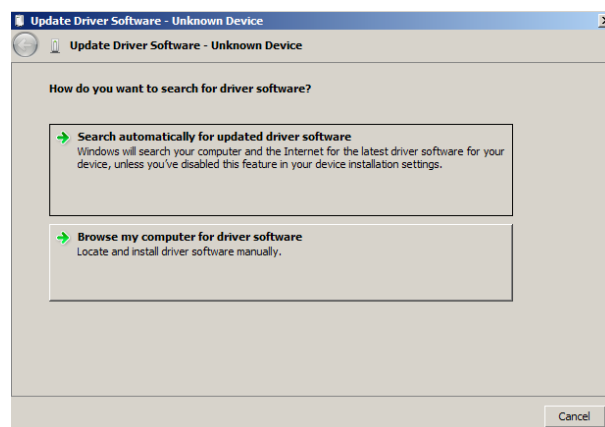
Update Driver Software - Unknown Device

Update Driver Software - Unknown Device

How do you want to search for driver software?

Search automatically for updated driver software
Windows will search your computer and the Internet for the latest driver software for your device, unless you've disabled this feature in your device installation settings.

Browse my computer for driver software
Locate and install driver software manually.

Cancel